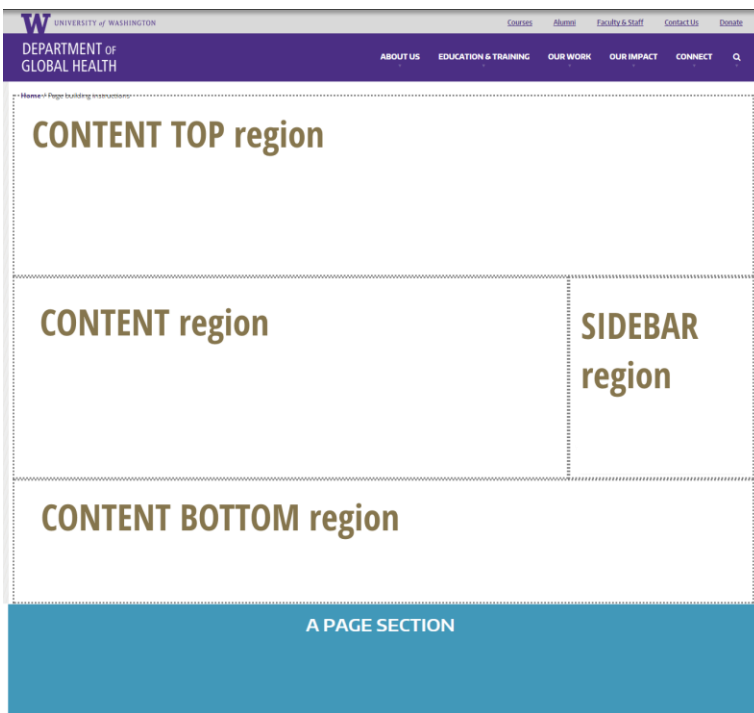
W UNIVERSITY of WASHINGTON

Courses Alumni Faculty & Staff Contact Us Donate

DEPARTMENT OF GLOBAL HEALTH

ABOUT US EDUCATION & TRAINING OUR WORK OUR IMPACT CONNECT

Home / Page building instructions

CONTENT TOP region

CONTENT region

SIDEBAR region

CONTENT BOTTOM region

A PAGE SECTION